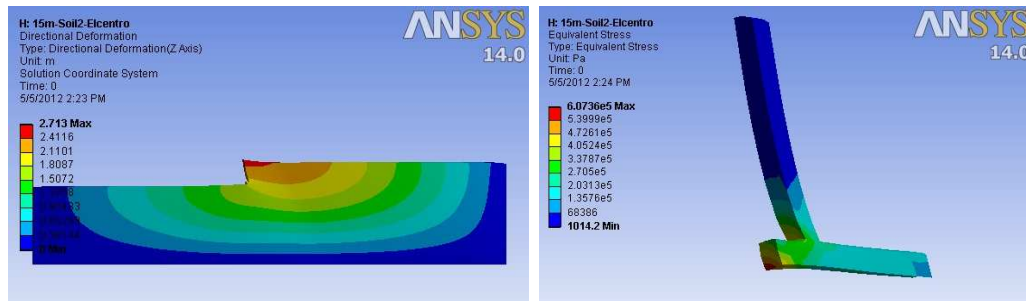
H: 15m-Soil2-Elcentro
Directional Deformation
Type: Directional Deformation(Z Axis)
Unit: m
Solution Coordinate System
Time: 0
5/5/2012 2:23 PM

2.713 Max
2.4116
2.1101
1.8087
1.5072
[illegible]
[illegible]
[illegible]
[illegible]
0 Min

ANSYS
14.0

H: 15m-Soil2-Elcentro
Equivalent Stress
Type: Equivalent Stress
Unit: Pa
Time: 0
5/5/2012 2:24 PM

6.0736e5 Max
5.3999e5
4.7261e5
4.0524e5
3.3787e5
2.705e5
2.0313e5
1.3576e5
68386
1014.2 Min

ANSYS
14.0